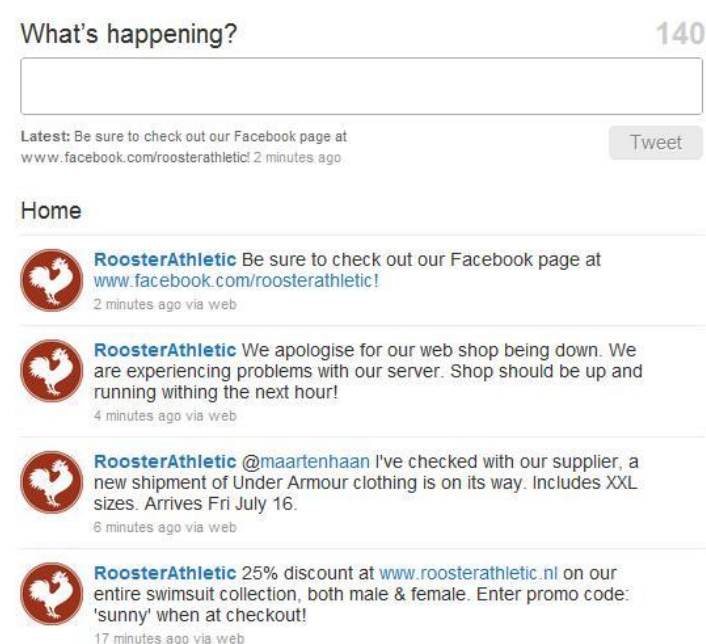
What's happening?

140

Latest: Be sure to check out our Facebook page at www.facebook.com/roosterathletic! 2 minutes ago

Tweet

Home

RoosterAthletic Be sure to check out our Facebook page at www.facebook.com/roosterathletic!
2 minutes ago via web

RoosterAthletic We apologise for our web shop being down. We are experiencing problems with our server. Shop should be up and running withing the next hour!
4 minutes ago via web

RoosterAthletic @maartenhaan I've checked with our supplier, a new shipment of Under Armour clothing is on its way. Includes XXL sizes. Arrives Fri July 16.
6 minutes ago via web

RoosterAthletic 25% discount at www.roosterathletic.nl on our entire swimsuit collection, both male & female. Enter promo code: 'sunny' when at checkout!
17 minutes ago via web